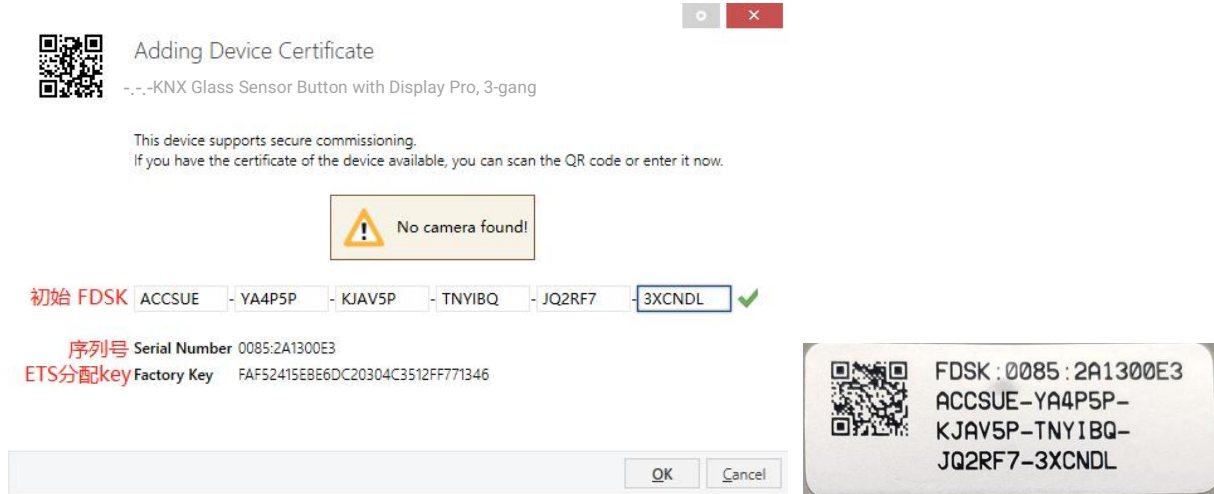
Adding Device Certificate

-.-.-KNX Glass Sensor Button with Display Pro, 3-gang

This device supports secure commissioning.
If you have the certificate of the device available, you can scan the QR code or enter it now.

No camera found!

初始 FDSK ACCSUE - YA4P5P - KJAV5P - TNYIBQ - JQ2RF7 - 3XCNDL

序列号 Serial Number 0085:2A1300E3
ETS分配key Factory Key FAF52415EBE6DC20304C3512FF771346

OK Cancel

FDSK:0085:2A1300E3
ACCSUE-YA4P5P-
KJAV5P-TNYIBQ-
JQ2RF7-3XCNDL